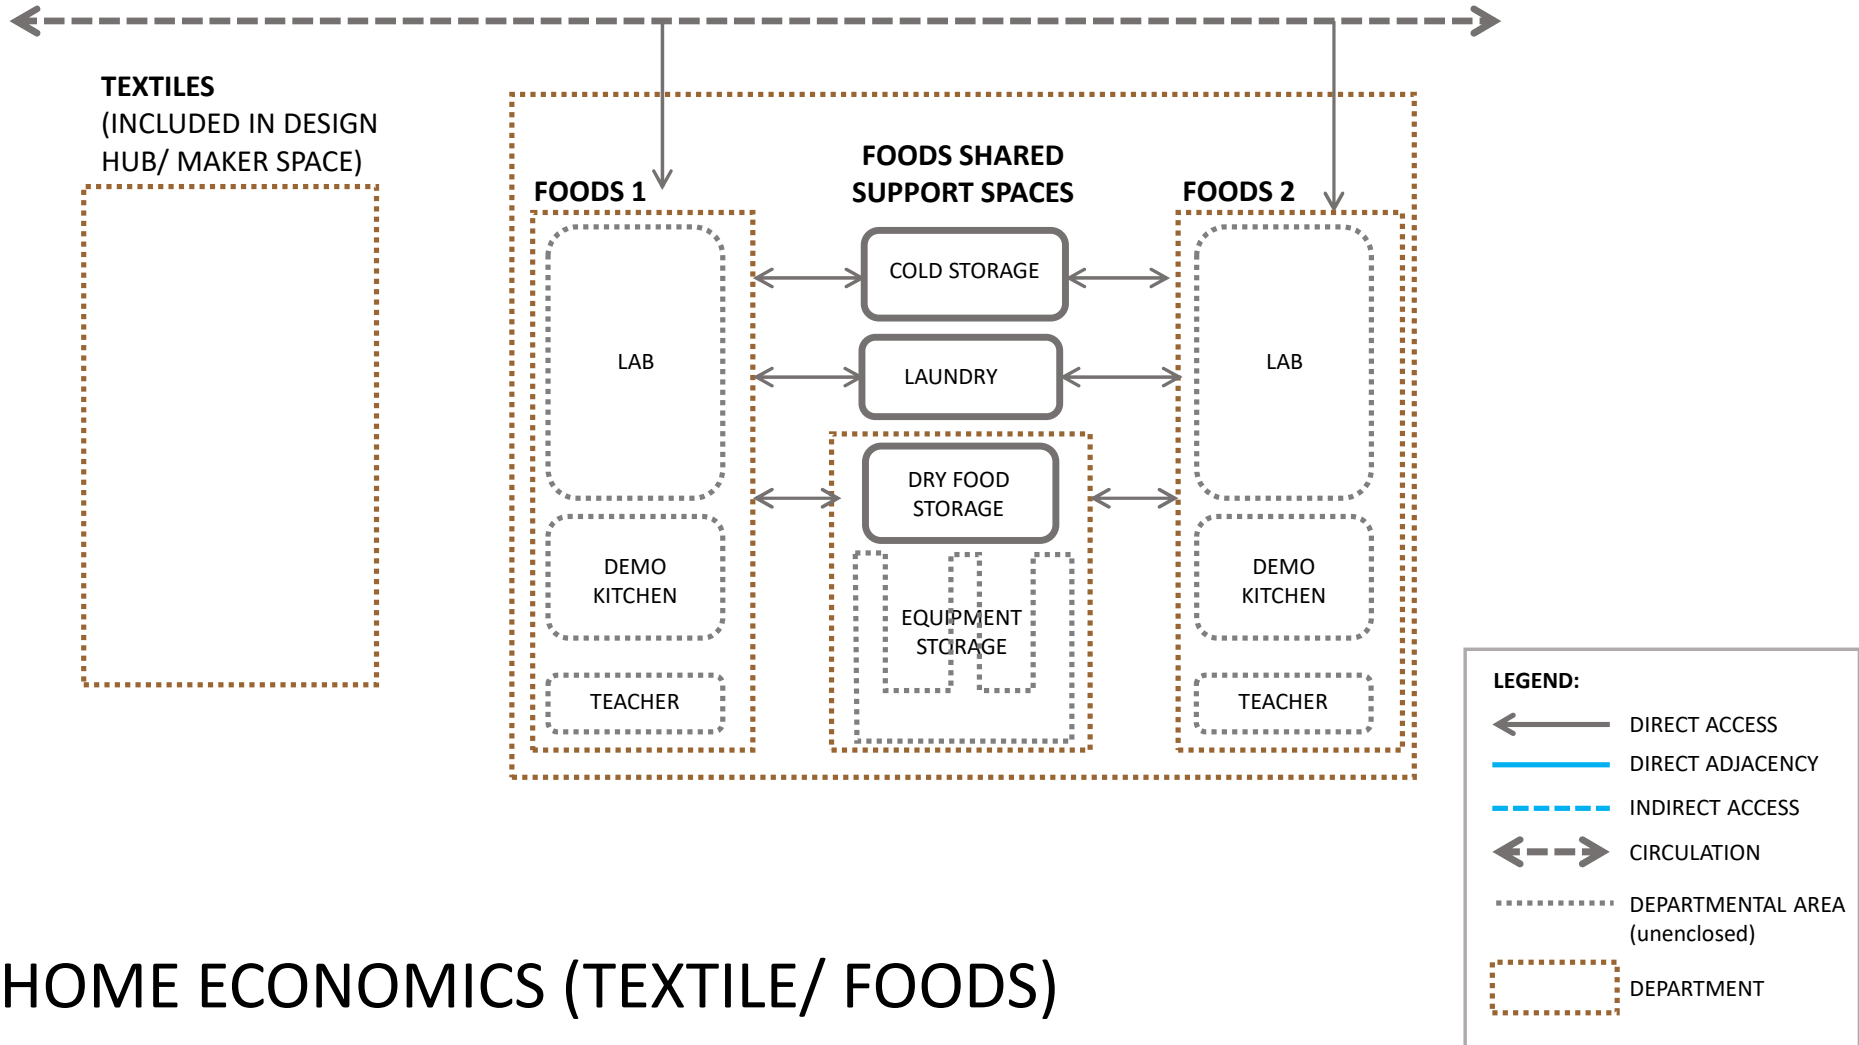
TEXTILES
(INCLUDED IN DESIGN HUB/ MAKER SPACE)

FOODS 1

FOODS SHARED SUPPORT SPACES

FOODS 2

LAB

COLD STORAGE

LAB

LAUNDRY

DRY FOOD STORAGE

DEMO KITCHEN

EQUIPMENT STORAGE

DEMO KITCHEN

TEACHER

TEACHER

LEGEND:
DIRECT ACCESS
DIRECT ADJACENCY
INDIRECT ACCESS
CIRCULATION
DEPARTMENTAL AREA (unenclosed)
DEPARTMENT

HOME ECONOMICS (TEXTILE/ FOODS)